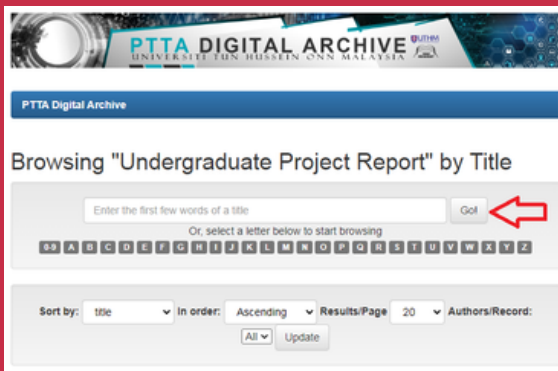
PTTA DIGITAL ARCHIVE
UNIVERSITI TUN HUSSEIN ONN MALAYSIA
UTHM

PTTA Digital Archive

Browsing "Undergraduate Project Report" by Title

Enter the first few words of a title
Go!

Or, select a letter below to start browsing

0-9 A B C D E F G H I J K L M N O P Q R S T U V W X Y Z

Sort by: title
In order: Ascending
Results/Page 20
Authors/Record:
All
Update